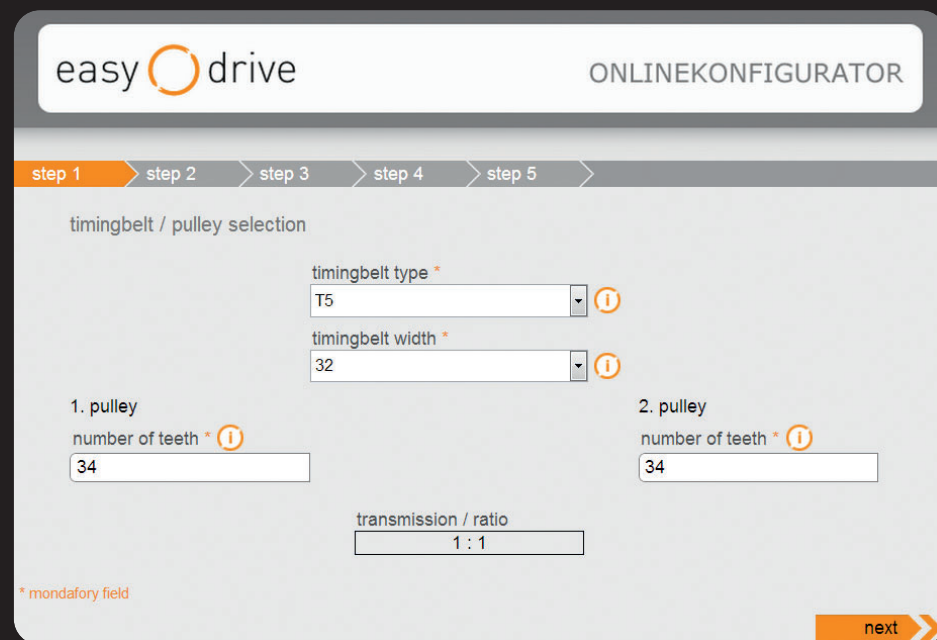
easy drive

ONLINEKONFIGURATOR

step 1 step 2 step 3 step 4 step 5

timingbelt / pulley selection

timingbelt type *
T5

timingbelt width *
32

1. pulley
number of teeth *
34

2. pulley
number of teeth *
34

transmission / ratio
1 : 1

* mondafory field

next